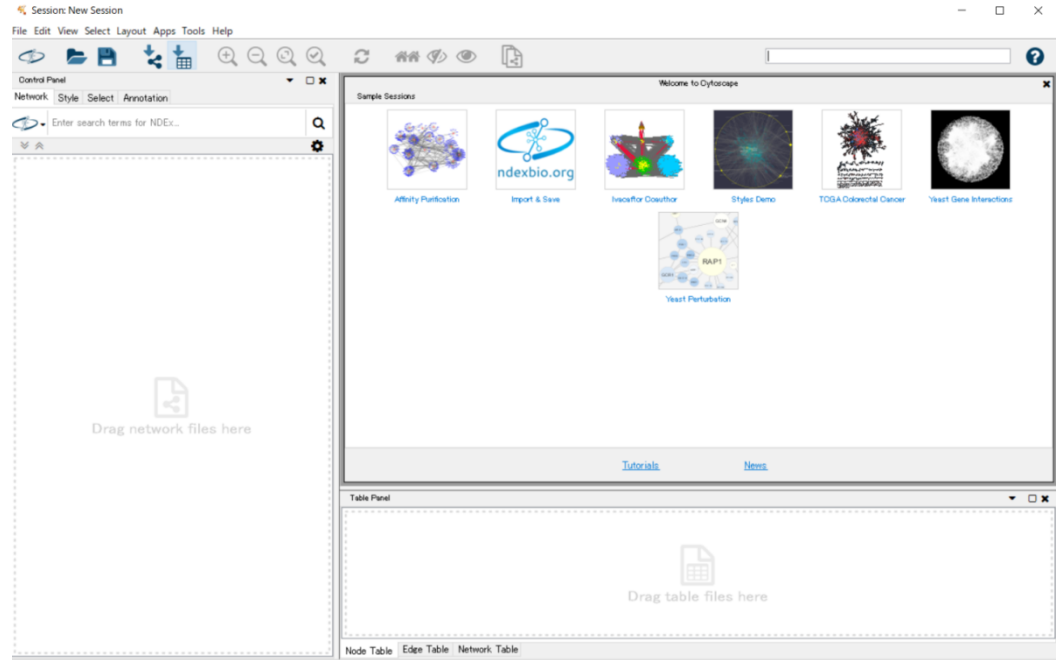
Session: New Session

File Edit View Select Layout Apps Tools Help

Control Panel

Network Style Select Annotation

Enter search terms for NDEx...

Drag network files here

Welcome to Cytoscape

Sample Sessions

Affinity Purification

ndexbio.org

Import & Save

Ivacaftor Coauthor

Styles Demo

TCGA Colorectal Cancer

Yeast Gene Interactions

RAP1

Yeast Perturbation

Tutorials

News

Table Panel

Drag table files here

Node Table Edge Table Network Table